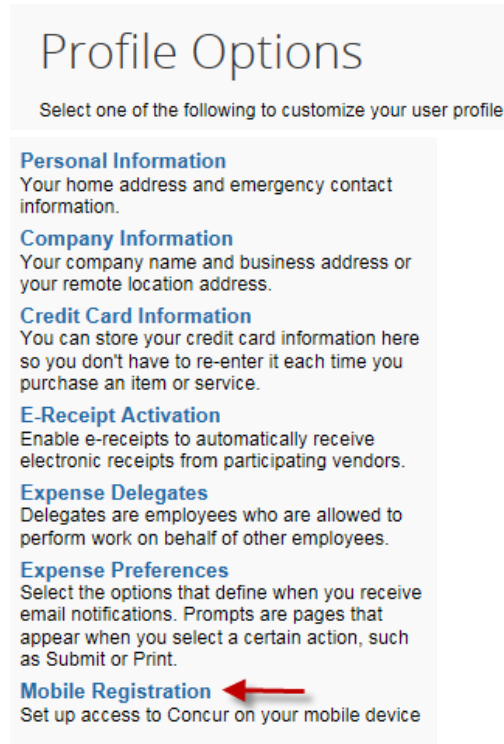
Profile Options

Select one of the following to customize your user profile

Personal Information
Your home address and emergency contact information.

Company Information
Your company name and business address or your remote location address.

Credit Card Information
You can store your credit card information here so you don't have to re-enter it each time you purchase an item or service.

E-Receipt Activation
Enable e-receipts to automatically receive electronic receipts from participating vendors.

Expense Delegates
Delegates are employees who are allowed to perform work on behalf of other employees.

Expense Preferences
Select the options that define when you receive email notifications. Prompts are pages that appear when you select a certain action, such as Submit or Print.

Mobile Registration
Set up access to Concur on your mobile device